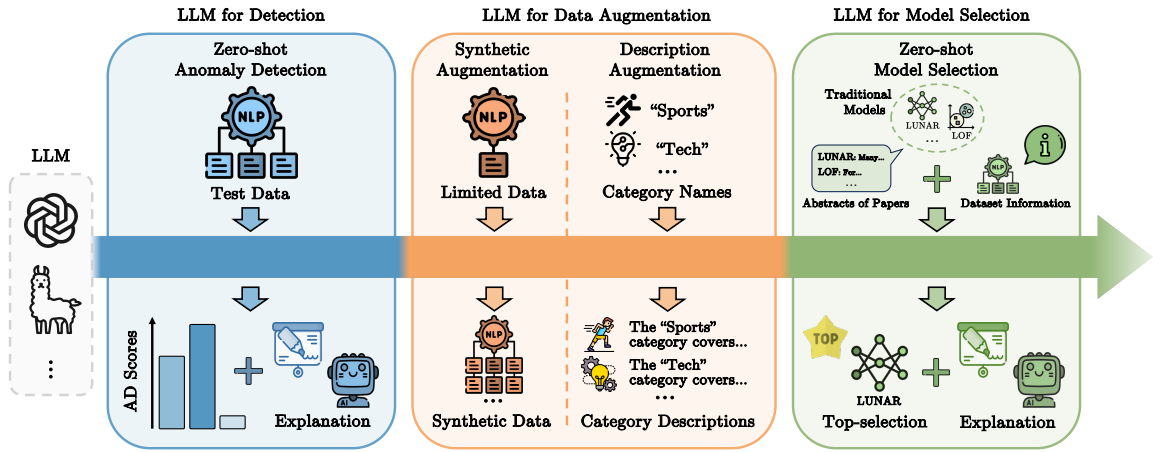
LLM for Detection

LLM for Data Augmentation

LLM for Model Selection

LLM

...

Zero-shot Anomaly Detection

NLP

Test Data

AD Scores

Explanation

AI

Synthetic Augmentation

NLP

Limited Data

NLP

...

Synthetic Data

Description Augmentation

"Sports"

"Tech"

...

Category Names

The "Sports" category covers...

The "Tech" category covers...

...

Category Descriptions

Zero-shot Model Selection

Traditional Models

LUNAR

LOF

...

LUNAR: Many...

LOF: For...

...

Abstracts of Papers

NLP

Dataset Information

TOP

LUNAR

Top-selection

Explanation

AI